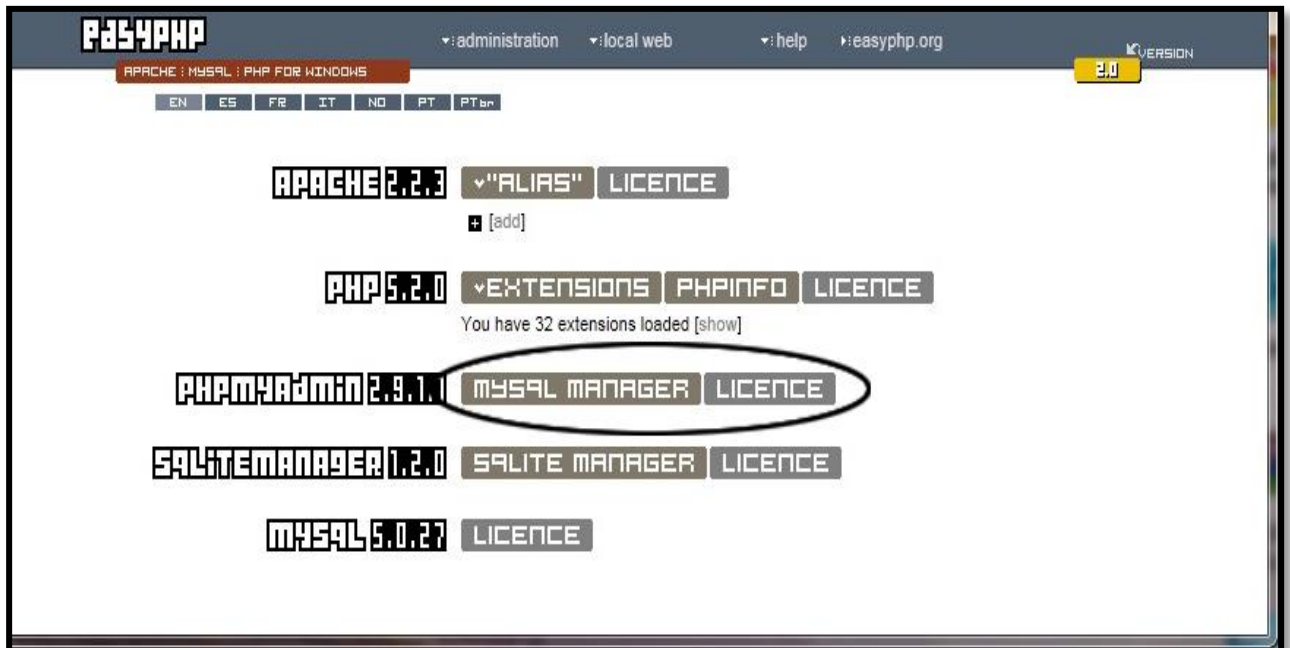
EASYPHP

▾:administration ▾:local web ▾:help ▸:easyphp.org

APACHE : MYSQL : PHP FOR WINDOWS

VERSION 2.0

EN ES FR IT NO PT PTbr

APACHE 2.2.3 ▾"ALIAS" LICENCE

[add]

PHP 5.2.0 ▾EXTENSIONS PHPINFO LICENCE

You have 32 extensions loaded [show]

PHPMYADMIN 2.9.1.1 MYSQL MANAGER LICENCE

SQLITEMANAGER 1.2.0 SQLITE MANAGER LICENCE

MYSQL 5.0.27 LICENCE